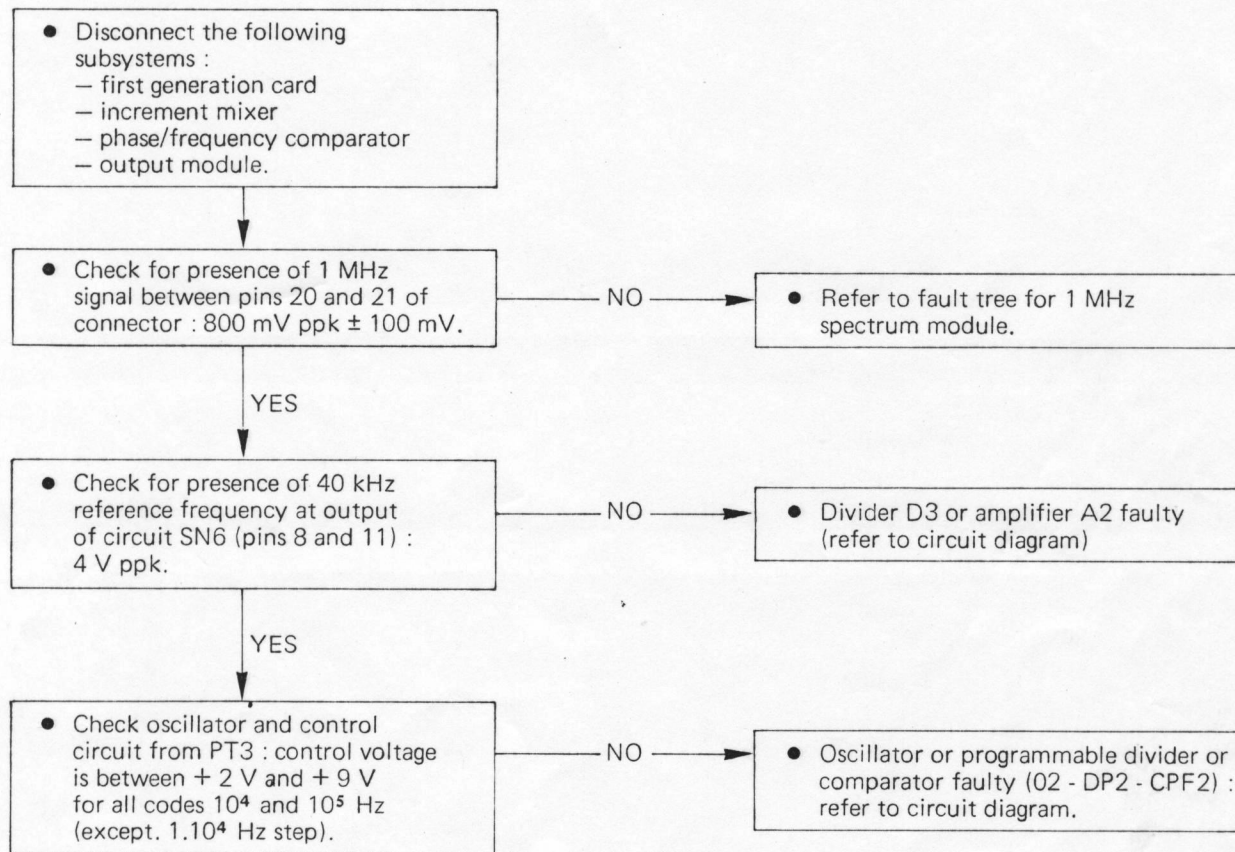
• Disconnect the following subsystems :
— first generation card
— increment mixer
— phase/frequency comparator
— output module.

• Check for presence of 1 MHz signal between pins 20 and 21 of connector : 800 mV ppk ± 100 mV.

NO

• Refer to fault tree for 1 MHz spectrum module.

YES

• Check for presence of 40 kHz reference frequency at output of circuit SN6 (pins 8 and 11) : 4 V ppk.

NO

• Divider D3 or amplifier A2 faulty (refer to circuit diagram)

YES

• Check oscillator and control circuit from PT3 : control voltage is between + 2 V and + 9 V for all codes $10^4$ and $10^5$ Hz (except. $1.10^4$ Hz step).

NO

• Oscillator or programmable divider or comparator faulty (02 - DP2 - CPF2) : refer to circuit diagram.